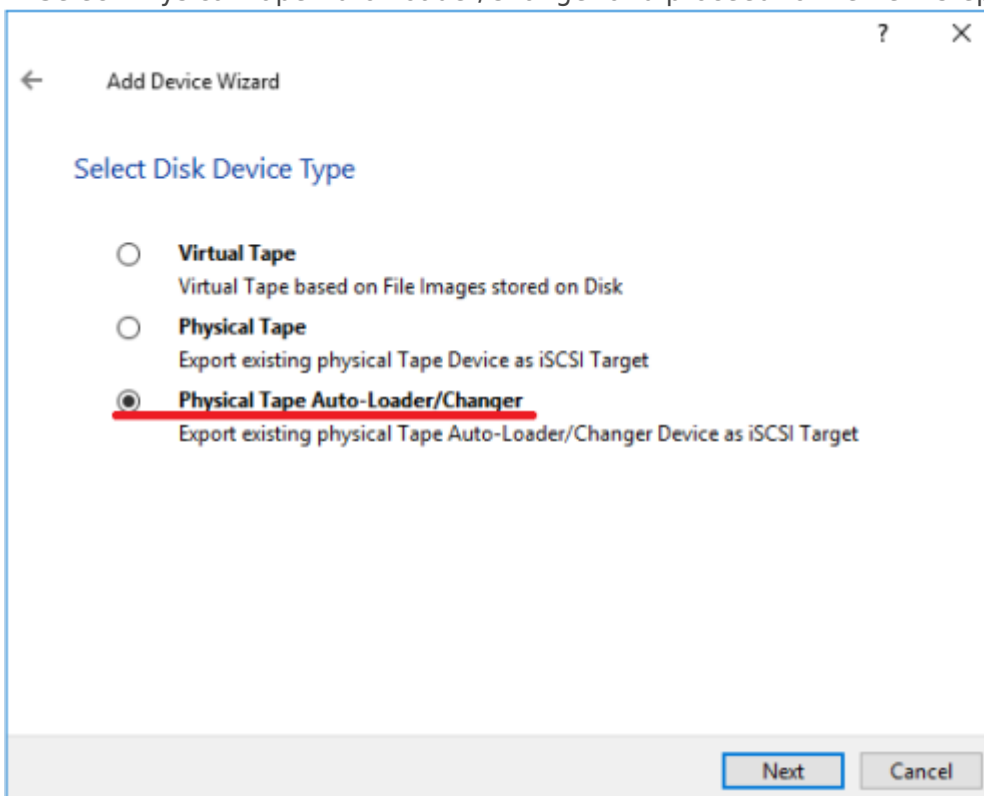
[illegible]

?

Add Device Wizard

Select Disk Device Type

Virtual Tape
Virtual Tape based on File Images stored on Disk

Physical Tape
Export existing physical Tape Device as iSCSI Target

Physical Tape Auto-Loader/Changer
Export existing physical Tape Auto-Loader/Changer Device as iSCSI Target

Next
Cancel